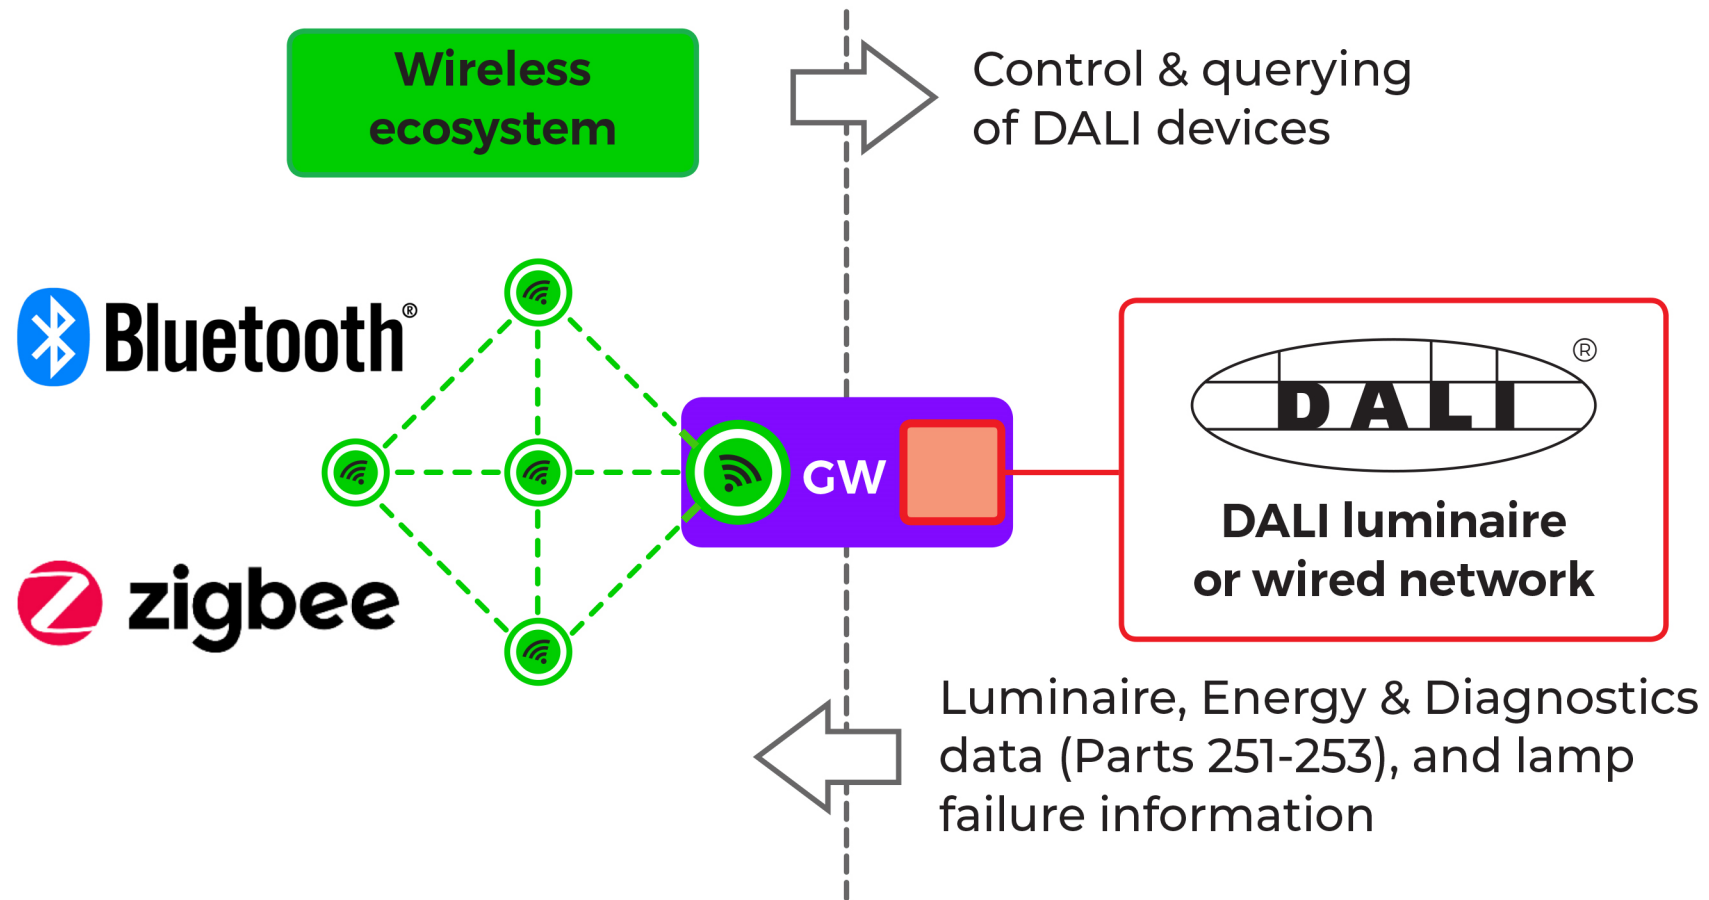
Wireless ecosystem

Control & querying of DALI devices

Bluetooth®

zigbee

GW

DALI®

DALI luminaire or wired network

Luminaire, Energy & Diagnostics data (Parts 251-253), and lamp failure information